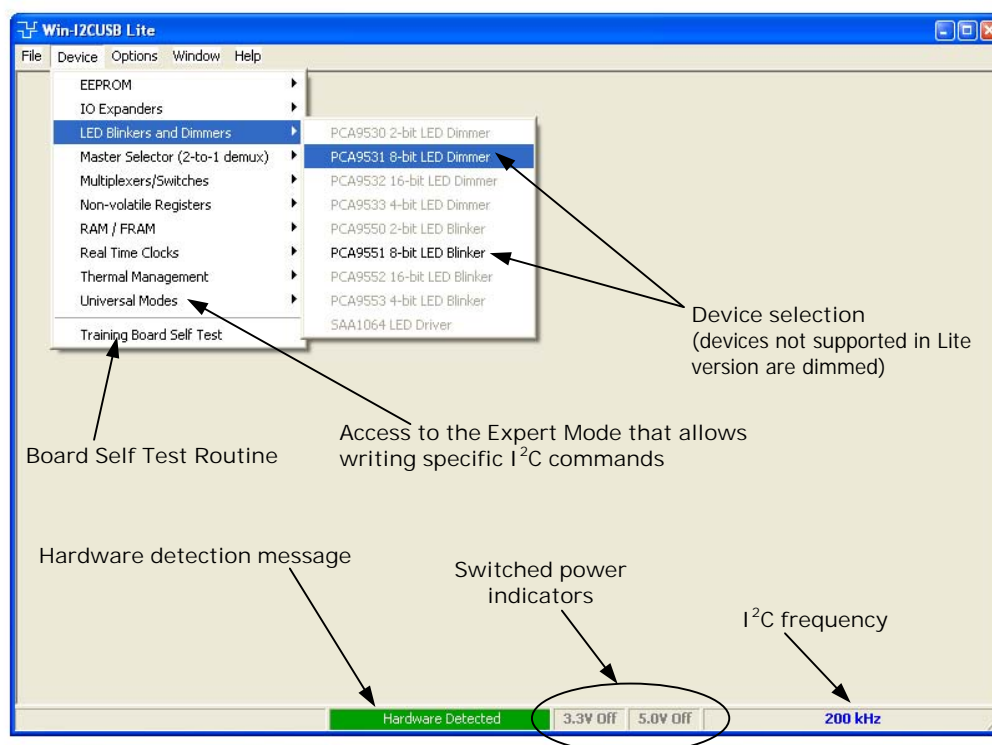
Win-I2CUSB Lite

File Device Options Window Help

EEPROM
IO Expanders
LED Blinkers and Dimmers
Master Selector (2-to-1 demux)
Multiplexers/Switches
Non-volatile Registers
RAM / FRAM
Real Time Clocks
Thermal Management
Universal Modes
Training Board Self Test

PCA9530 2-bit LED Dimmer
PCA9531 8-bit LED Dimmer
PCA9532 16-bit LED Dimmer
PCA9533 4-bit LED Dimmer
PCA9550 2-bit LED Blinker
PCA9551 8-bit LED Blinker
PCA9552 16-bit LED Blinker
PCA9553 4-bit LED Blinker
SAA1064 LED Driver

Device selection
(devices not supported in Lite version are dimmed)

Access to the Expert Mode that allows writing specific I$^2$C commands

Board Self Test Routine

Hardware detection message

Switched power indicators

I$^2$C frequency

Hardware Detected 3.3V Off 5.0V Off 200 kHz